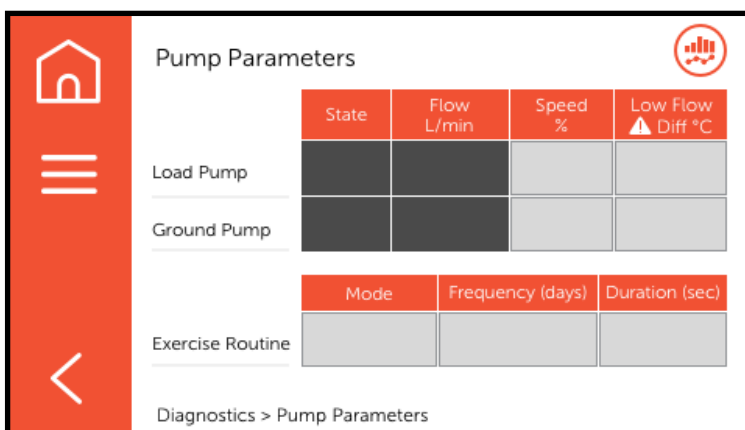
Pump Parameters

| | State | Flow L/min | Speed % | Low Flow ⚠ Diff °C |
|---|---|---|---|---|
| Load Pump | | | | |
| Ground Pump | | | | |

| | Mode | Frequency (days) | Duration (sec) |
|---|---|---|---|
| Exercise Routine | | | |

Diagnostics > Pump Parameters